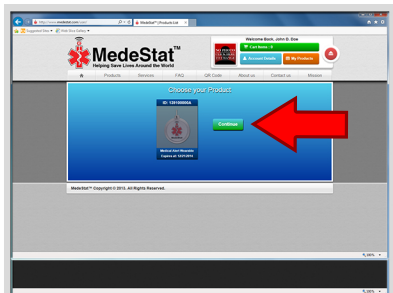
http://www.medestat.com/
MedeStat™ | Products List
Suggested Sites
Web Slice Gallery

MedeStat™
Helping Save Lives Around the World

Welcome Back, John D. Doe
Cart Items : 0
Account Details
My Products

Products
Services
FAQ
QR Code
About us
Contact us
Mission

Choose your Product
ID: 1291000004
Medical Alert Wearable
Expires at: 12/21/2014
Continue

MedeStat™ Copyright © 2013. All Rights Reserved.

100%
100%